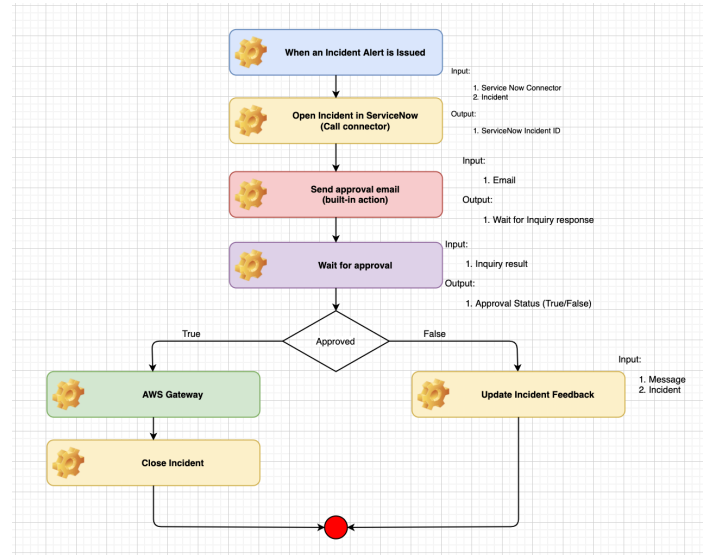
When an Incident Alert is Issued

Input:

1. Service Now Connector
2. Incident

Open Incident in ServiceNow (Call connector)

Output:

1. ServiceNow Incident ID

Input:

1. Email

Send approval email (built-in action)

Output:

1. Wait for Inquiry response

Input:

Wait for approval

1. Inquiry result

Output:

1. Approval Status (True/False)

True

Approved

False

Input:

AWS Gateway

Update Incident Feedback

1. Message
2. Incident

Close Incident